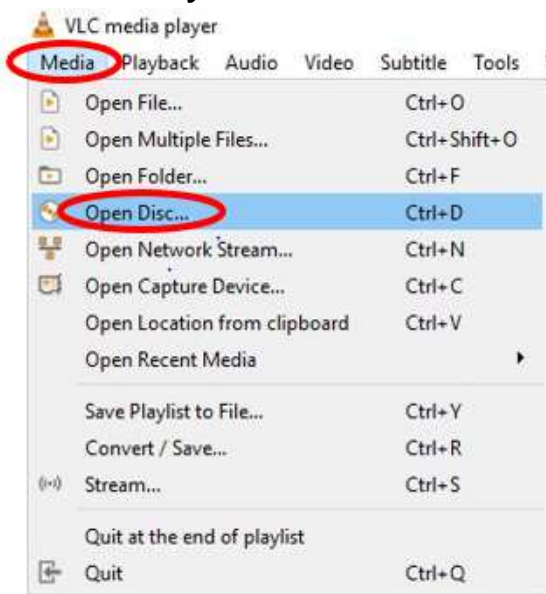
VLC media player

Media Playback Audio Video Subtitle Tools

Open File... Ctrl+O
Open Multiple Files... Ctrl+Shift+O
Open Folder... Ctrl+F
Open Disc... Ctrl+D
Open Network Stream... Ctrl+N
Open Capture Device... Ctrl+C
Open Location from clipboard Ctrl+V
Open Recent Media

Save Playlist to File... Ctrl+Y
Convert / Save... Ctrl+R
Stream... Ctrl+S

Quit at the end of playlist
Quit Ctrl+Q